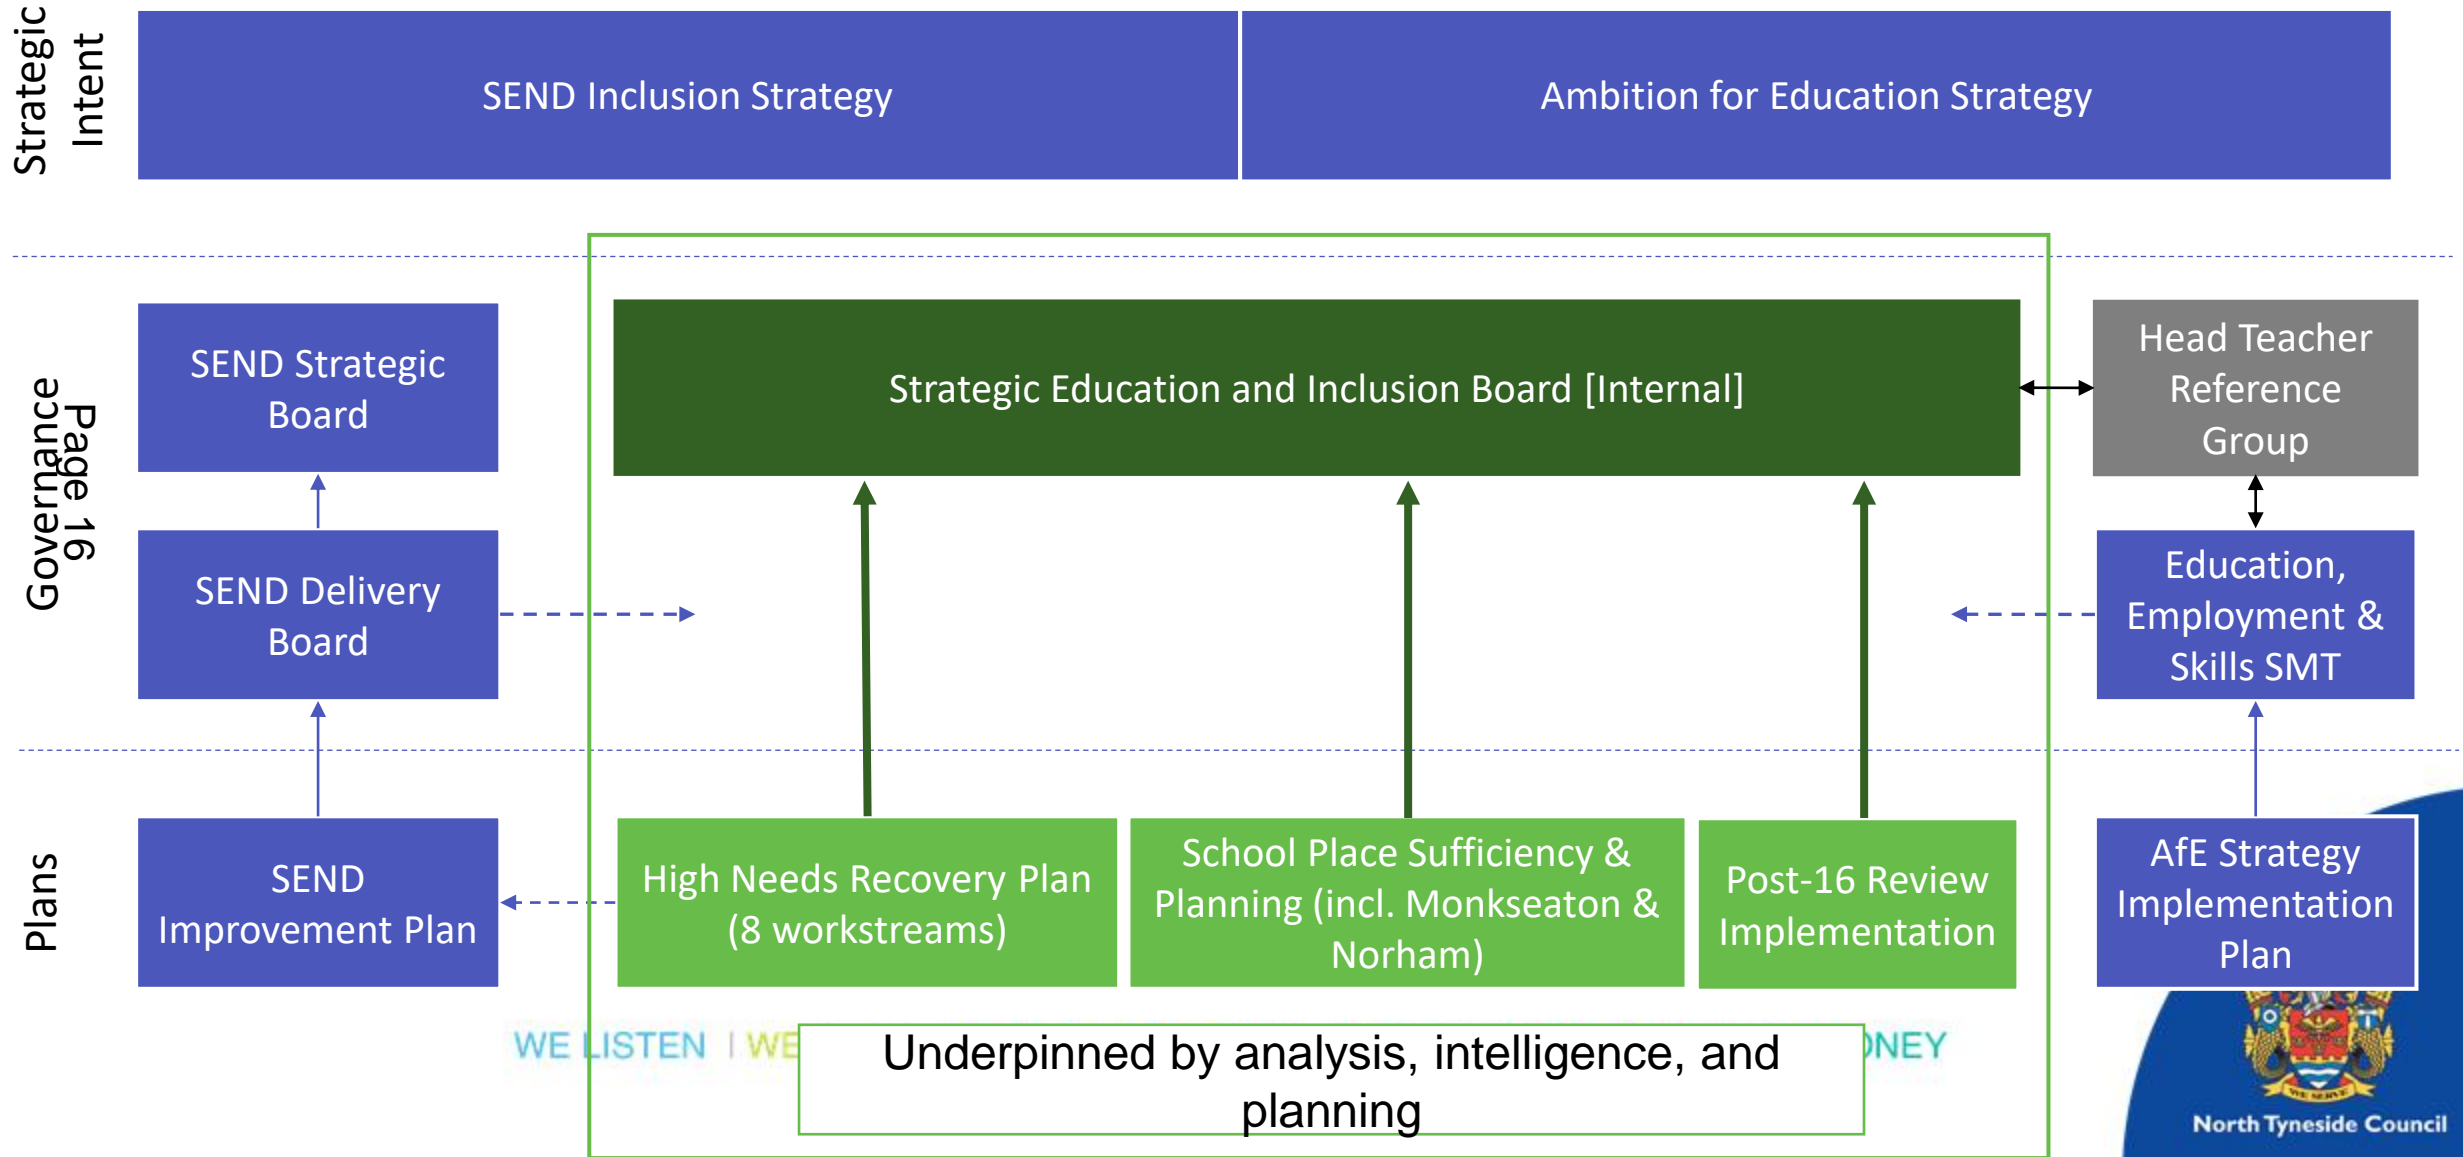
Strategic Intent

SEND Inclusion Strategy

Ambition for Education Strategy

Governance

Page 16

SEND Strategic Board

Strategic Education and Inclusion Board [Internal]

Head Teacher Reference Group

SEND Delivery Board

Education, Employment & Skills SMT

Plans

SEND Improvement Plan

High Needs Recovery Plan (8 workstreams)

School Place Sufficiency & Planning (incl. Monkseaton & Norham)

Post-16 Review Implementation

AfE Strategy Implementation Plan

WE LISTEN | WE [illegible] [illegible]NEY

Underpinned by analysis, intelligence, and planning

WE SERVE

North Tyneside Council